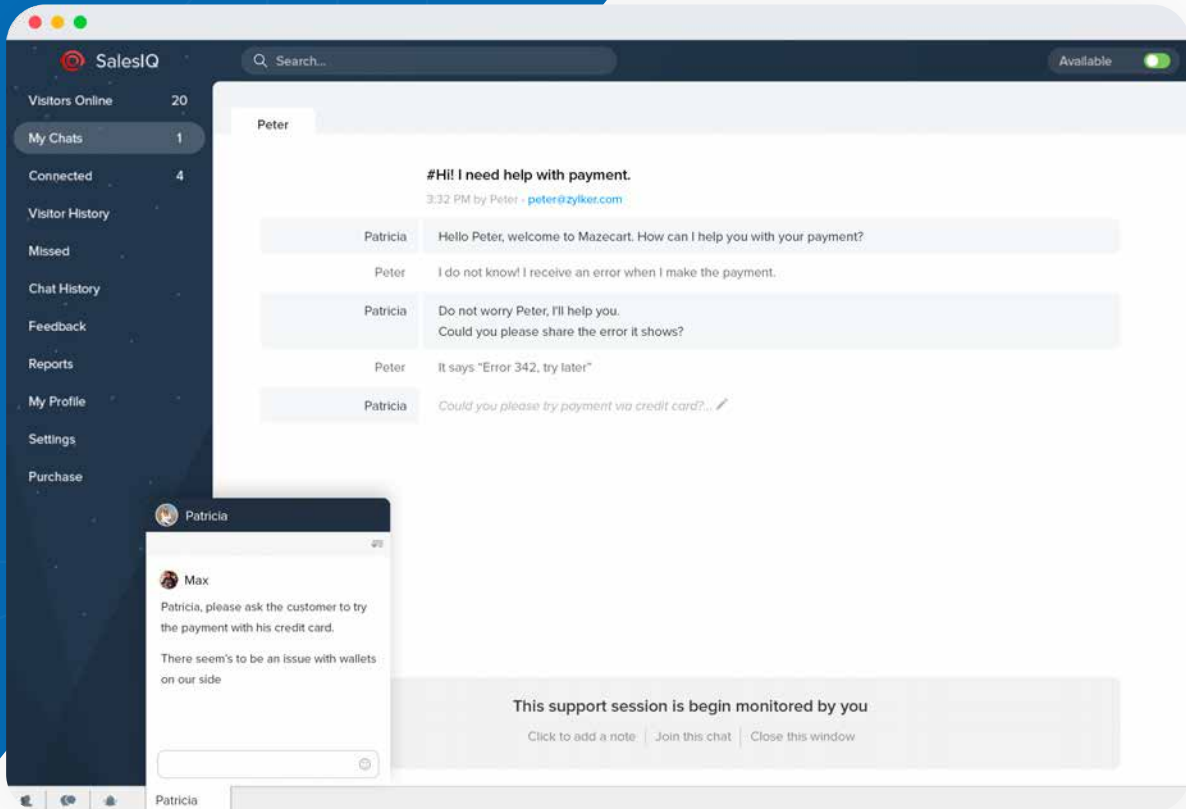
SalesIQ

Search...

Available

Visitors Online 20
My Chats 1
Connected 4
Visitor History
Missed
Chat History
Feedback
Reports
My Profile
Settings
Purchase

Peter

#Hi! I need help with payment.
3:32 PM by Peter - peter@zylker.com

| | |
|---|---|
| Patricia | Hello Peter, welcome to Mazecart. How can I help you with your payment? |
| Peter | I do not know! I receive an error when I make the payment. |
| Patricia | Do not worry Peter, I'll help you. Could you please share the error it shows? |
| Peter | It says "Error 342, try later" |
| Patricia | Could you please try payment via credit card?... |

Patricia

Max
Patricia, please ask the customer to try the payment with his credit card.

There seem's to be an issue with wallets on our side

This support session is begin monitored by you
Click to add a note | Join this chat | Close this window

Patricia